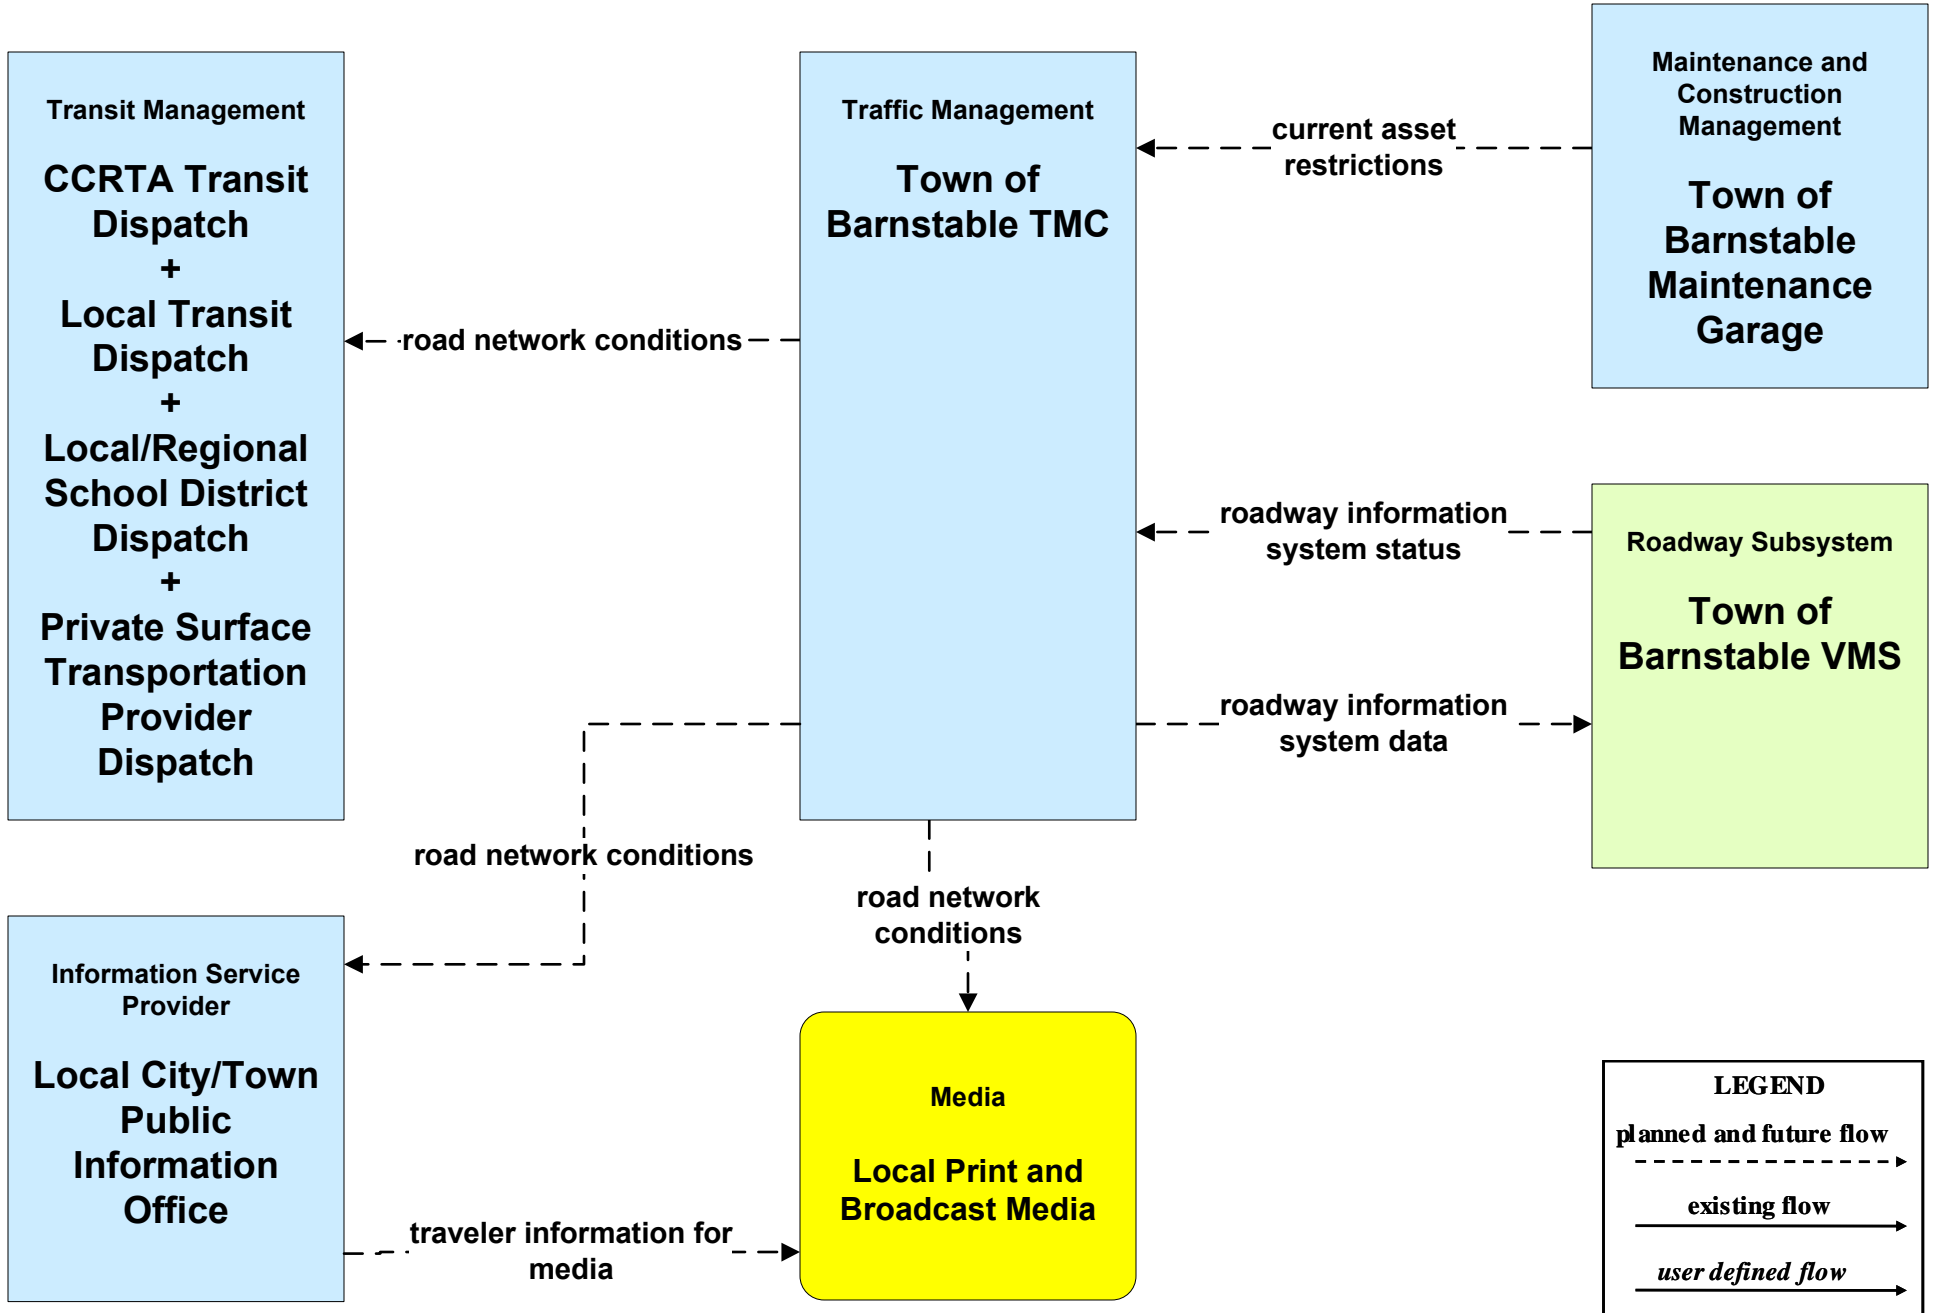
Transit Management

CCRTA Transit Dispatch
+
Local Transit Dispatch
+
Local/Regional School District Dispatch
+
Private Surface Transportation Provider Dispatch

Traffic Management

Town of Barnstable TMC

Maintenance and Construction Management

Town of Barnstable Maintenance Garage

current asset restrictions

road network conditions

roadway information system status

Roadway Subsystem

Town of Barnstable VMS

roadway information system data

road network conditions

road network conditions

Information Service Provider

Local City/Town Public Information Office

Media

Local Print and Broadcast Media

traveler information for media

LEGEND
planned and future flow
existing flow
user defined flow